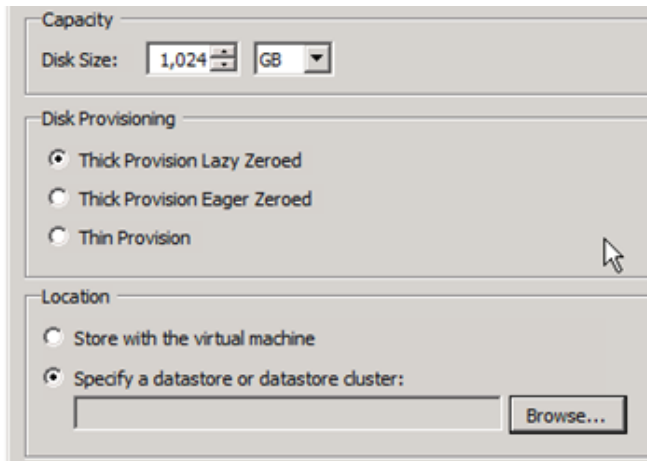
Capacity

Disk Size: 1,024 GB

Disk Provisioning

Thick Provision Lazy Zeroed

Thick Provision Eager Zeroed

Thin Provision

Location

Store with the virtual machine

Specify a datastore or datastore cluster:

Browse...